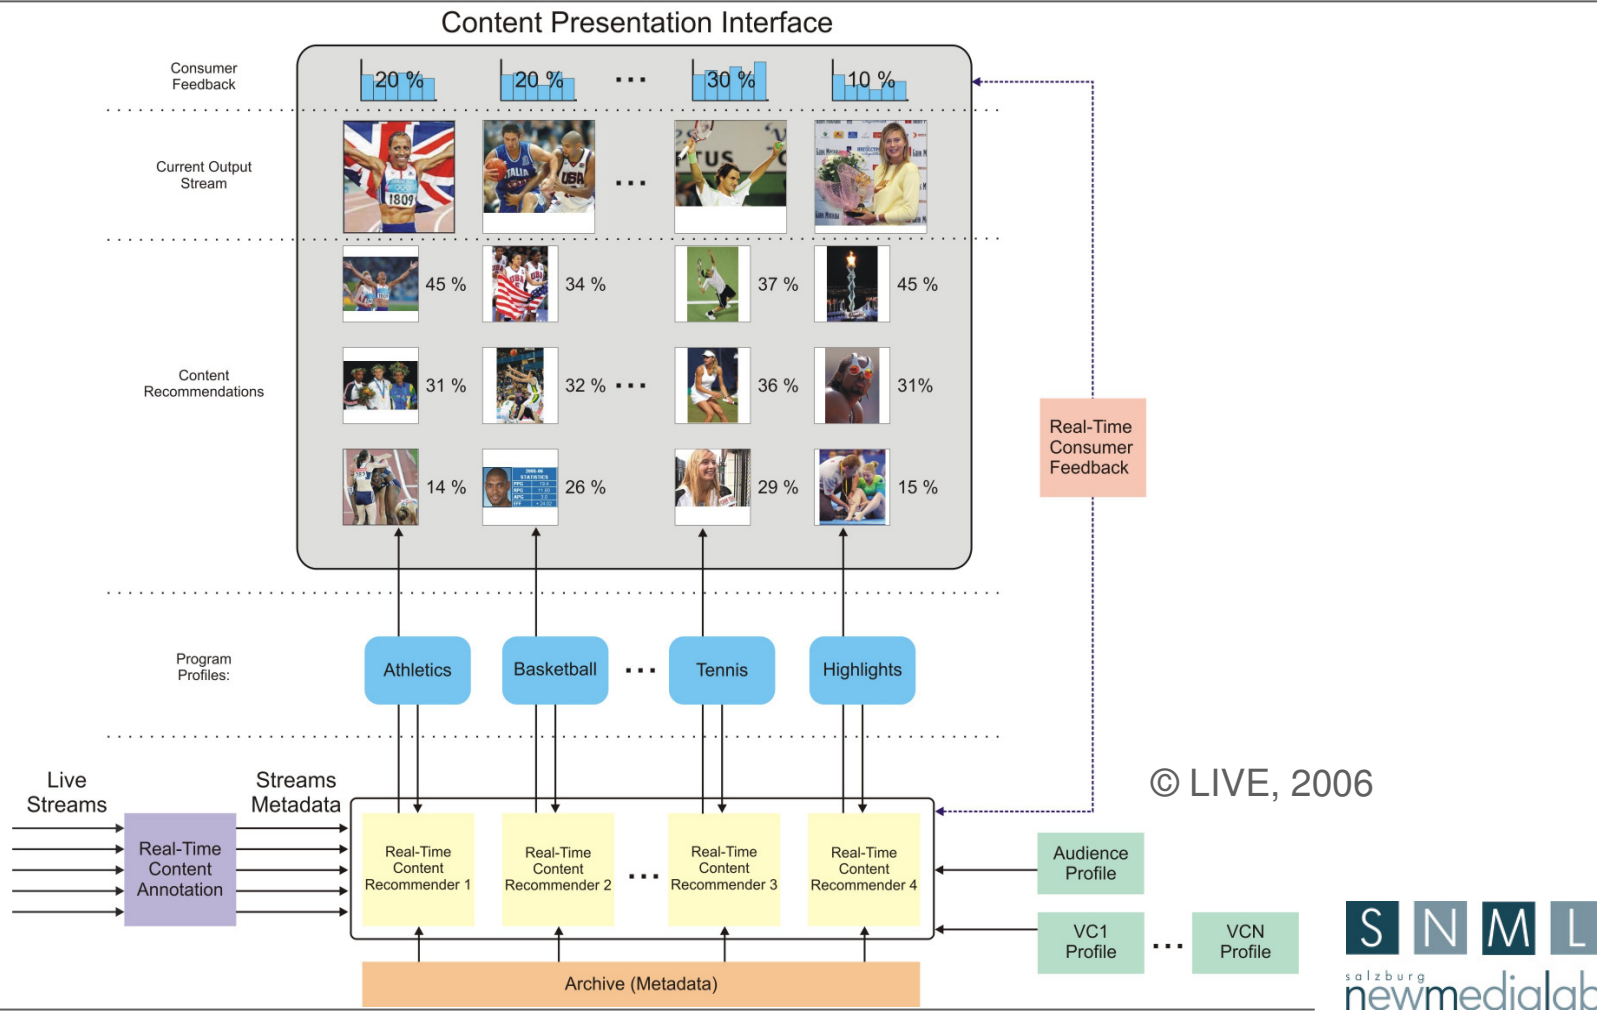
Content Presentation Interface

Consumer Feedback

20 % 20 % ... 30 % 10 %

Current Output Stream

...

Content Recommendations

45 % 34 % 37 % 45 %

31 % 32 % ... 36 % 31%

14 % 26 % 29 % 15 %

Real-Time Consumer Feedback

Program Profiles:

Athletics Basketball ... Tennis Highlights

© LIVE, 2006

Live Streams

Streams Metadata

Real-Time Content Annotation

Real-Time Content Recommender 1

Real-Time Content Recommender 2

...

Real-Time Content Recommender 3

Real-Time Content Recommender 4

Audience Profile

VC1 Profile

...

VCN Profile

Archive (Metadata)

S N M L

salzburg newmedialab